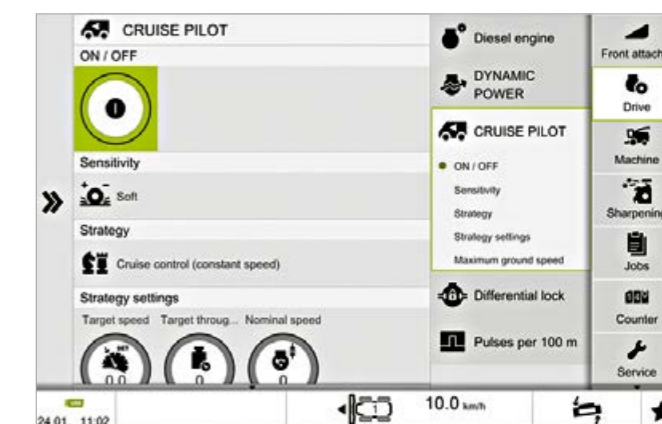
CRUISE PILOT
ON / OFF

Sensitivity
Soft

Strategy
Cruise control (constant speed)

Strategy settings
Target speed Target throug... Nominal speed
0.0 0 0

Diesel engine
DYNAMIC POWER
CRUISE PILOT
ON / OFF
Sensitivity
Strategy
Strategy settings
Maximum ground speed
Differential lock
Pulses per 100 m

Front attach
Drive
Machine
Sharpening
Jobs
Counter
Service

24.01 11:02
1
10.0 km/h